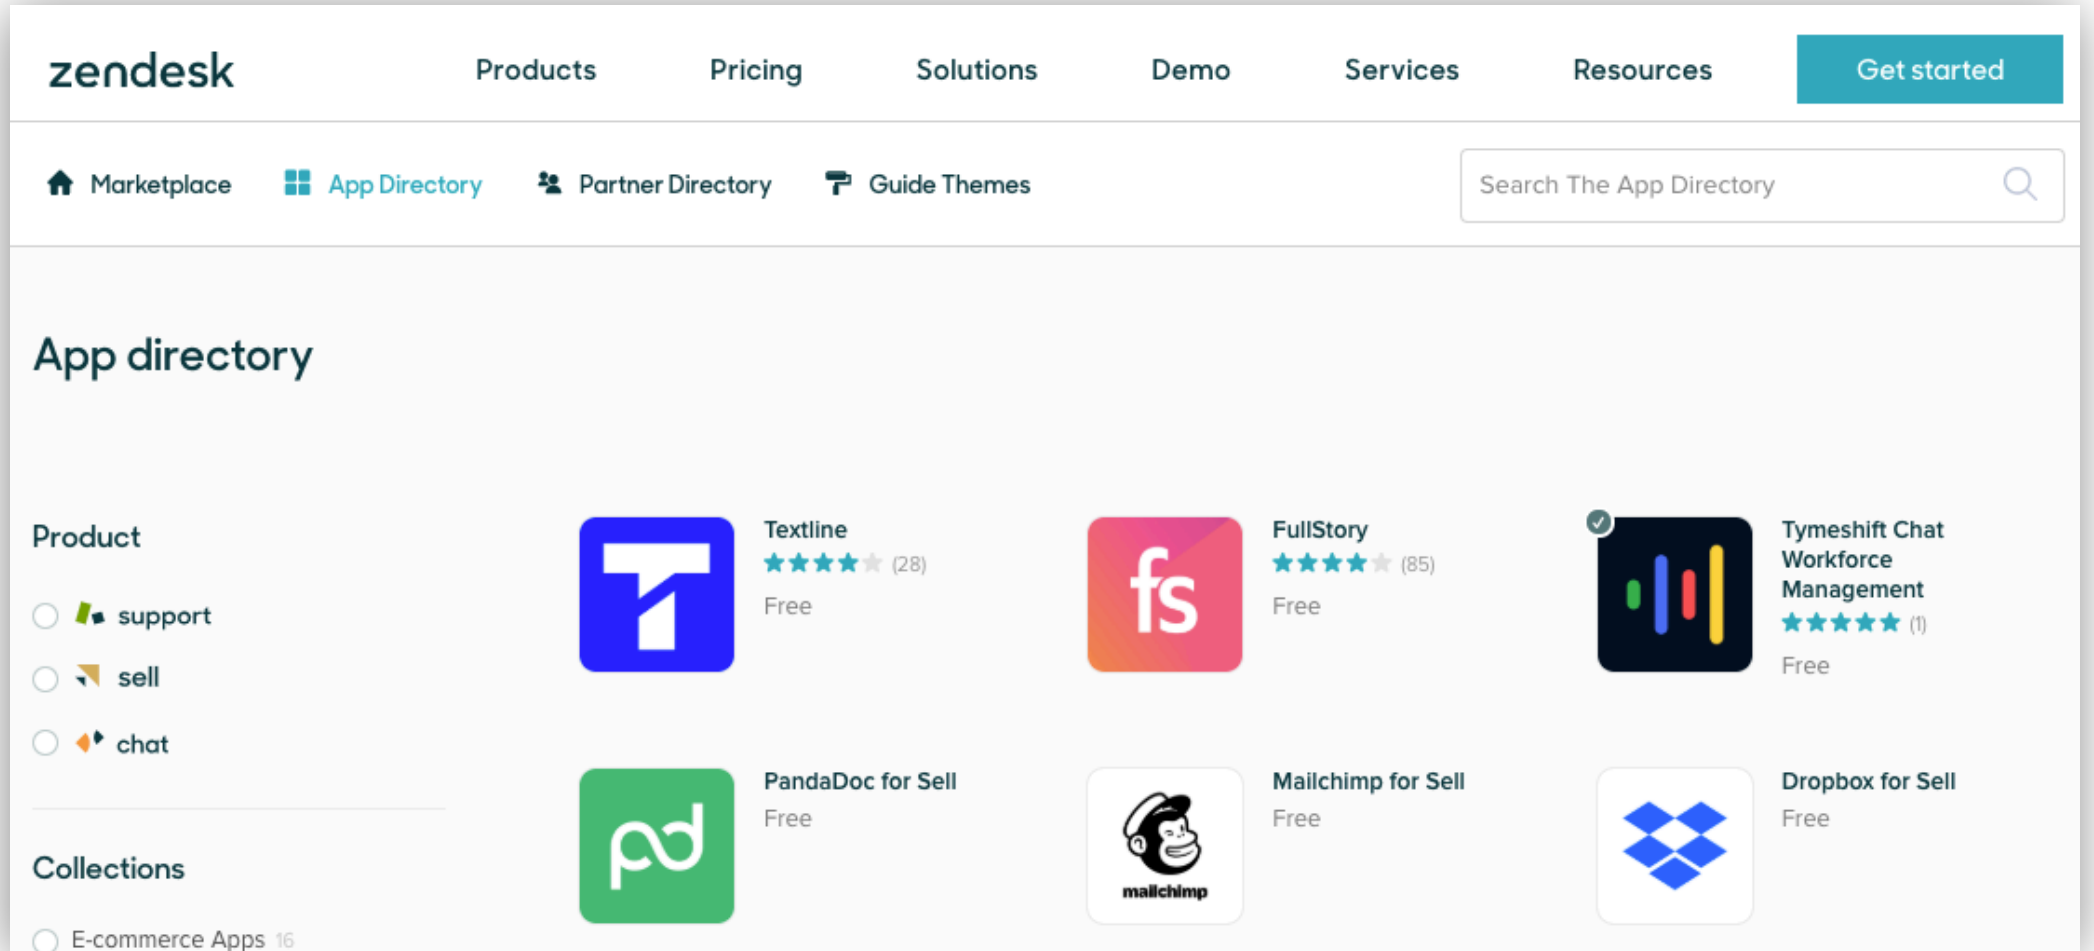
zendesk

Products Pricing Solutions Demo Services Resources Get started

Marketplace App Directory Partner Directory Guide Themes

Search The App Directory

App directory

Product

support

sell

chat

Collections

E-commerce Apps 16

Textline
(28)
Free

FullStory
(85)
Free

Tymeshift Chat Workforce Management
(1)
Free

PandaDoc for Sell
Free

mailchimp

Mailchimp for Sell
Free

Dropbox for Sell
Free